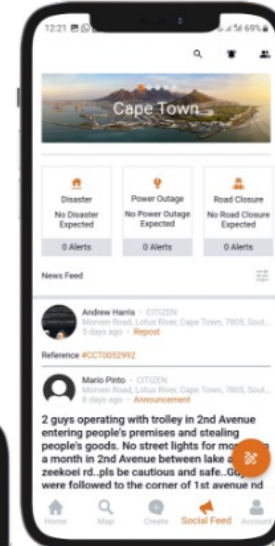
12:21 69%

Cape Town

Disaster
No Disaster Expected
0 Alerts

Power Outage
No Power Outage Expected
0 Alerts

Road Closure
No Road Closure Expected
0 Alerts

News Feed

Andrew Harris · CITIZEN
Morven Road, Lotus River, Cape Town, 7805, Sout...
5 days ago · Repost

Reference #CCT0052992

Mario Pinto · CITIZEN
Morven Road, Lotus River, Cape Town, 7805, Sout...
8 days ago · Announcement

2 guys operating with trolley in 2nd Avenue entering people's premises and stealing people's goods. No street lights for mo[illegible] a month in 2nd Avenue between lake a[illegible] zeekoei rd..pls be cautious and safe..Gu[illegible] were followed to the corner of 1st avenue nd

Home
Map
Create
Social Feed
Accoun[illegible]